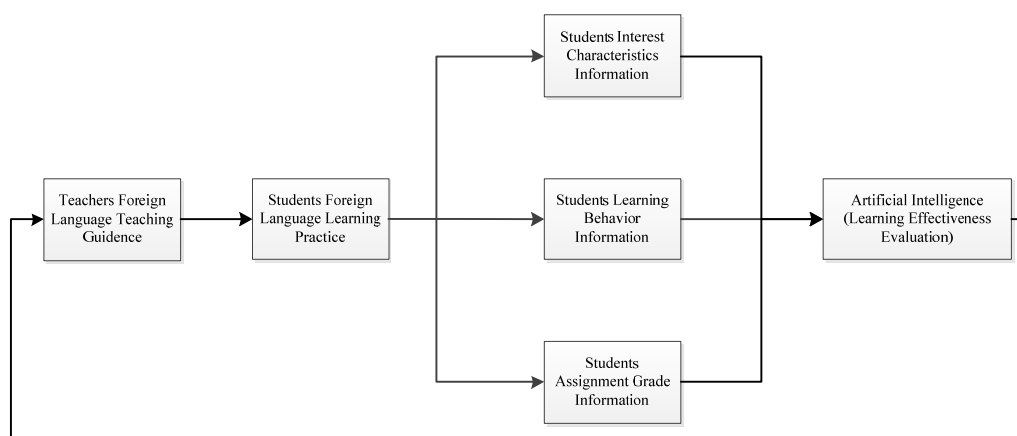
Teachers Foreign Language Teaching Guidence

Students Foreign Language Learning Practice

Students Interest Characteristics Information

Students Learning Behavior Information

Students Assignment Grade Information

Artificial Intelligence (Learning Effectiveness Evaluation)